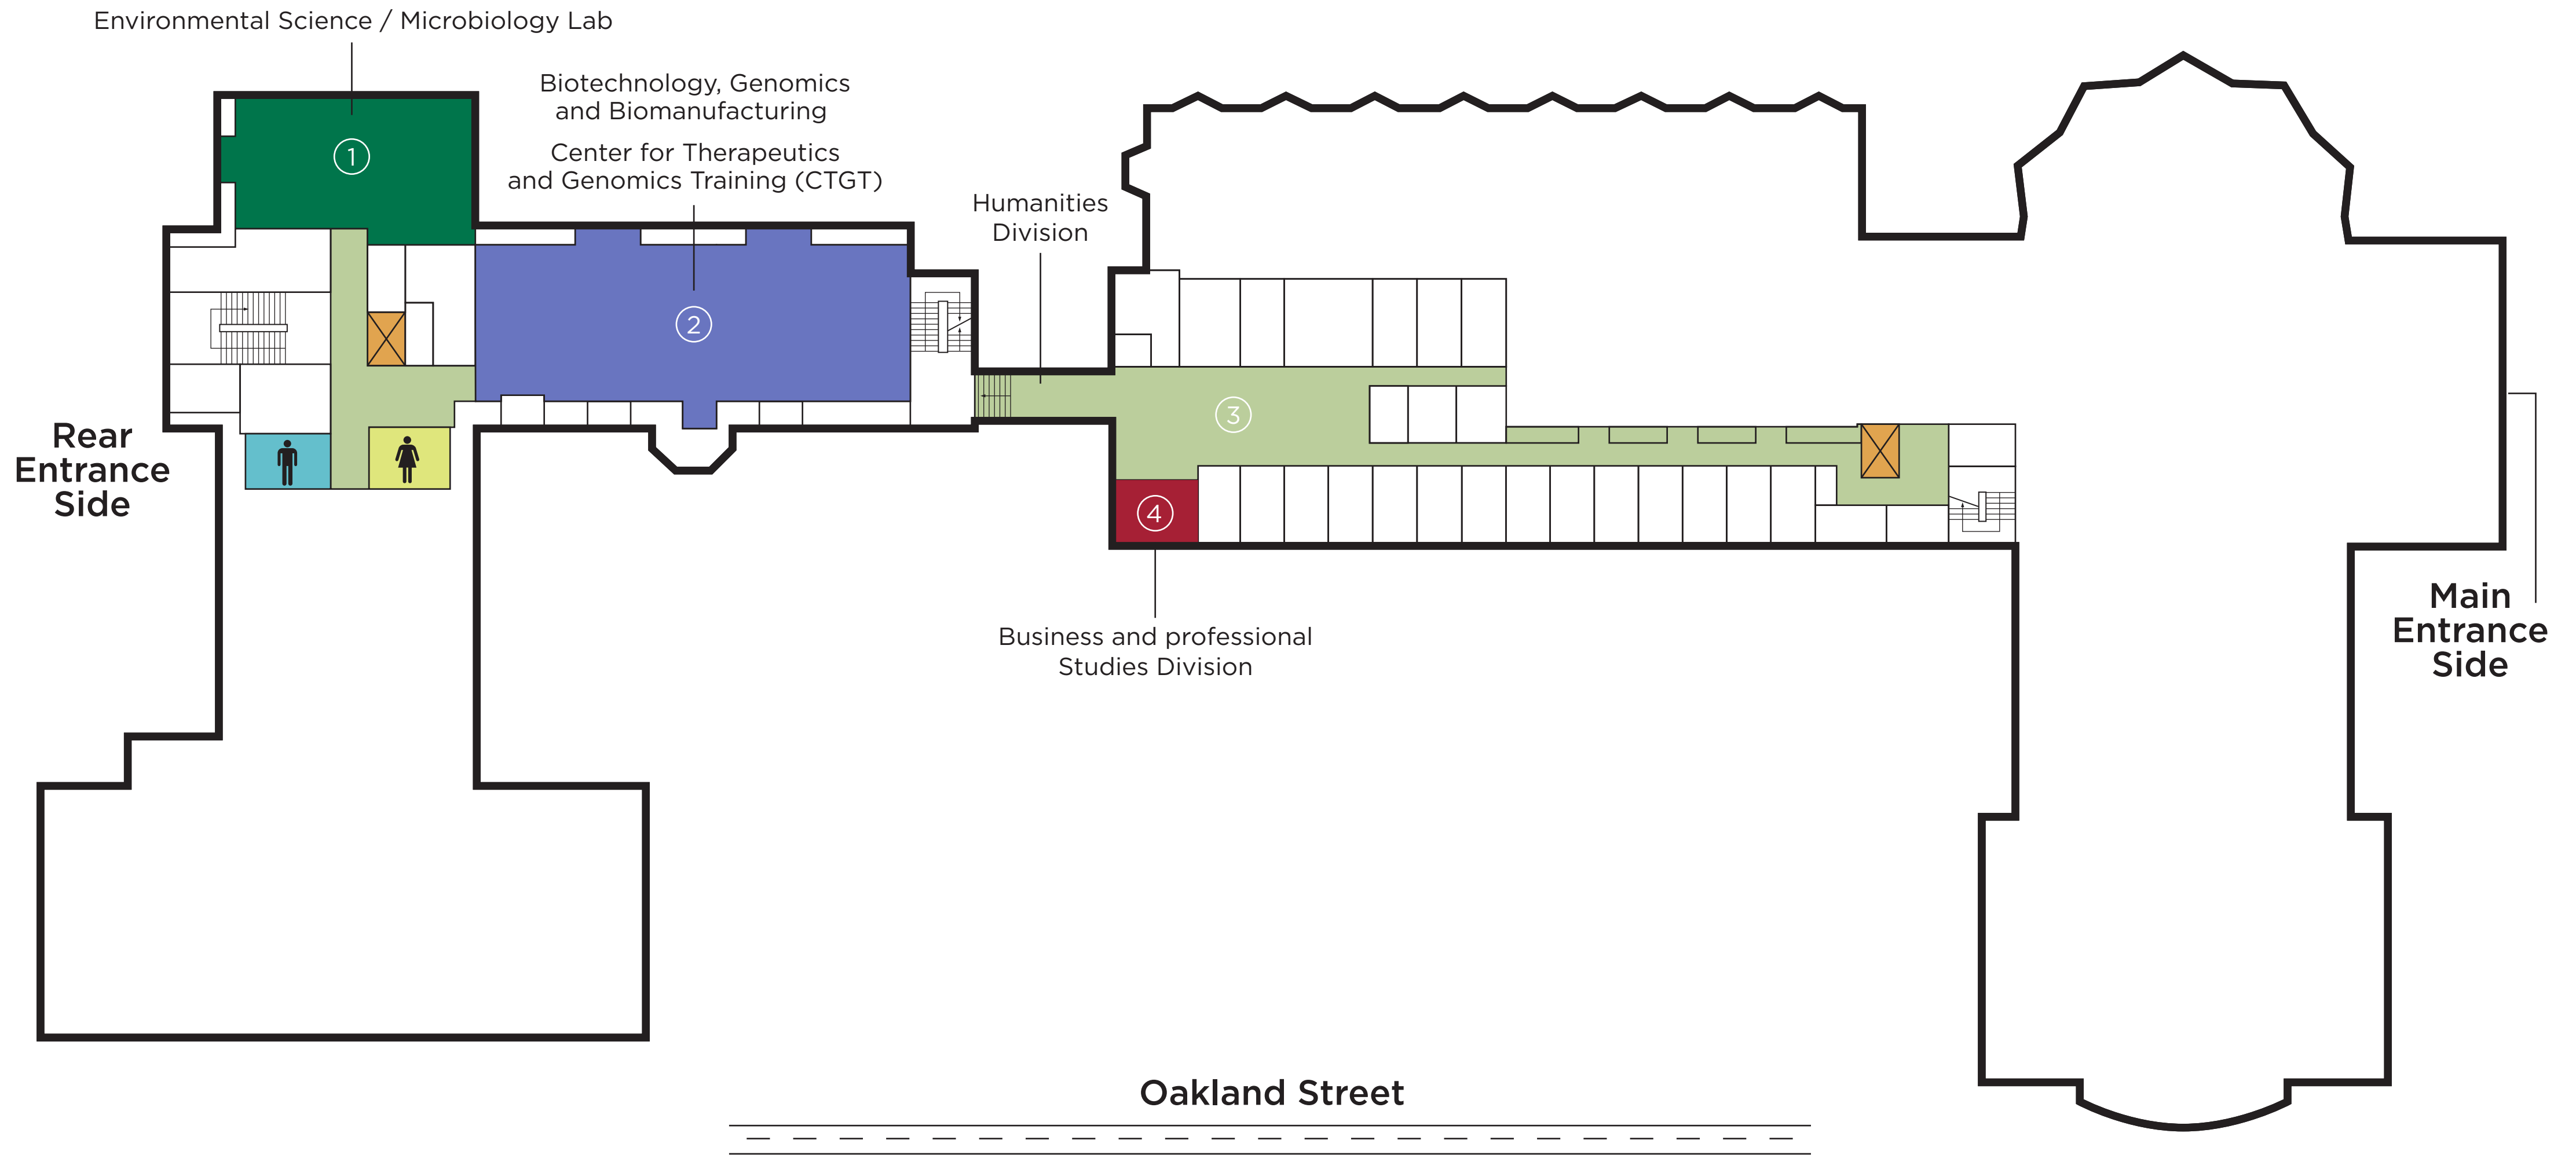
Environmental Science / Microbiology Lab

Biotechnology, Genomics and Biomanufacturing

Center for Therapeutics and Genomics Training (CTGT)

Humanities Division

1

2

3

4

Rear Entrance Side

Business and professional Studies Division

Main Entrance Side

Oakland Street